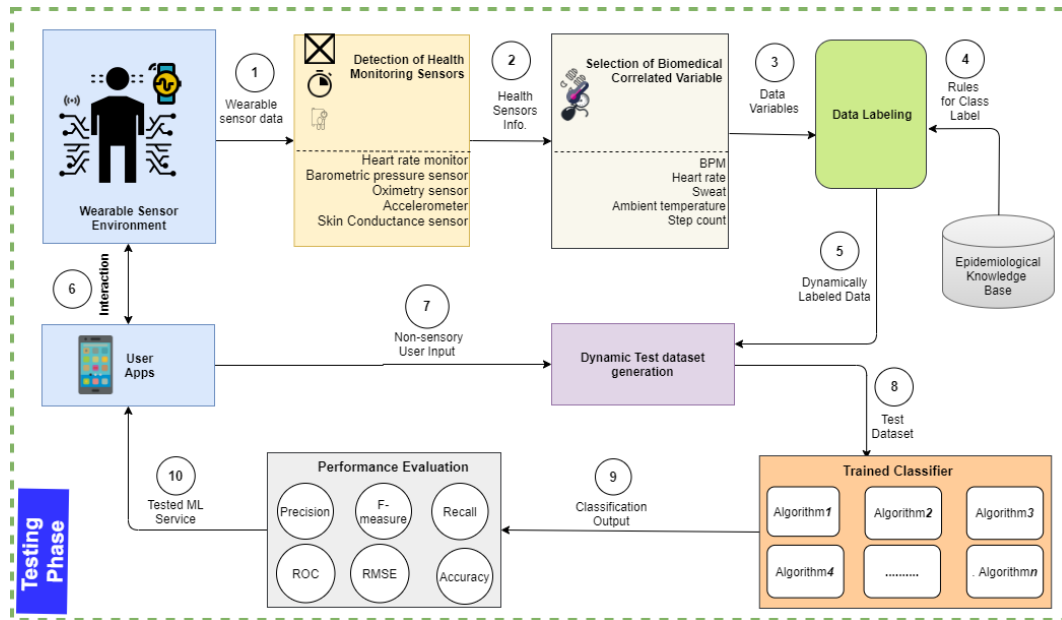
Wearable Sensor Environment

1
Wearable sensor data

Detection of Health Monitoring Sensors

Heart rate monitor
Barometric pressure sensor
Oximetry sensor
Accelerometer
Skin Conductance sensor

2
Health Sensors Info.

Selection of Biomedical Correlated Variable

BPM
Heart rate
Sweat
Ambient temperature
Step count

3
Data Variables

Data Labeling

4
Rules for Class Label

Epidemiological Knowledge Base

5
Dynamically Labeled Data

6
Interaction

User Apps

7
Non-sensory User Input

Dynamic Test dataset generation

8
Test Dataset

Trained Classifier

Algorithm*1*
Algorithm*2*
Algorithm*3*
Algorithm*4*
..........
. Algorithm*n*

9
Classification Output

Performance Evaluation

Precision
F-measure
Recall
ROC
RMSE
Accuracy

10
Tested ML Service

Testing Phase